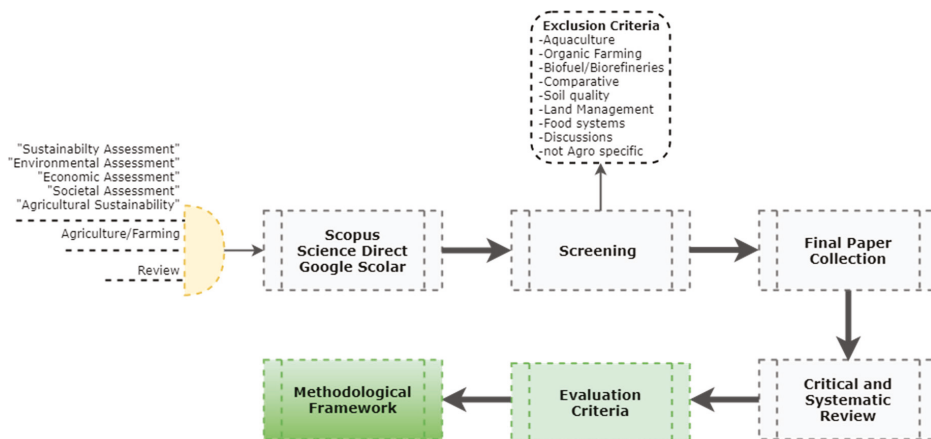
Exclusion Criteria
-Aquaculture
-Organic Farming
-Biofuel/Biorefineries
-Comparative
-Soil quality
-Land Management
-Food systems
-Discussions
-not Agro specific

"Sustainabilty Assessment"
"Environmental Assessment"
"Economic Assessment"
"Societal Assessment"
"Agricultural Sustainability"

Agriculture/Farming

Review

Scopus
Science Direct
Google Scolar

Screening

Final Paper Collection

Critical and Systematic Review

Evaluation Criteria

Methodological Framework